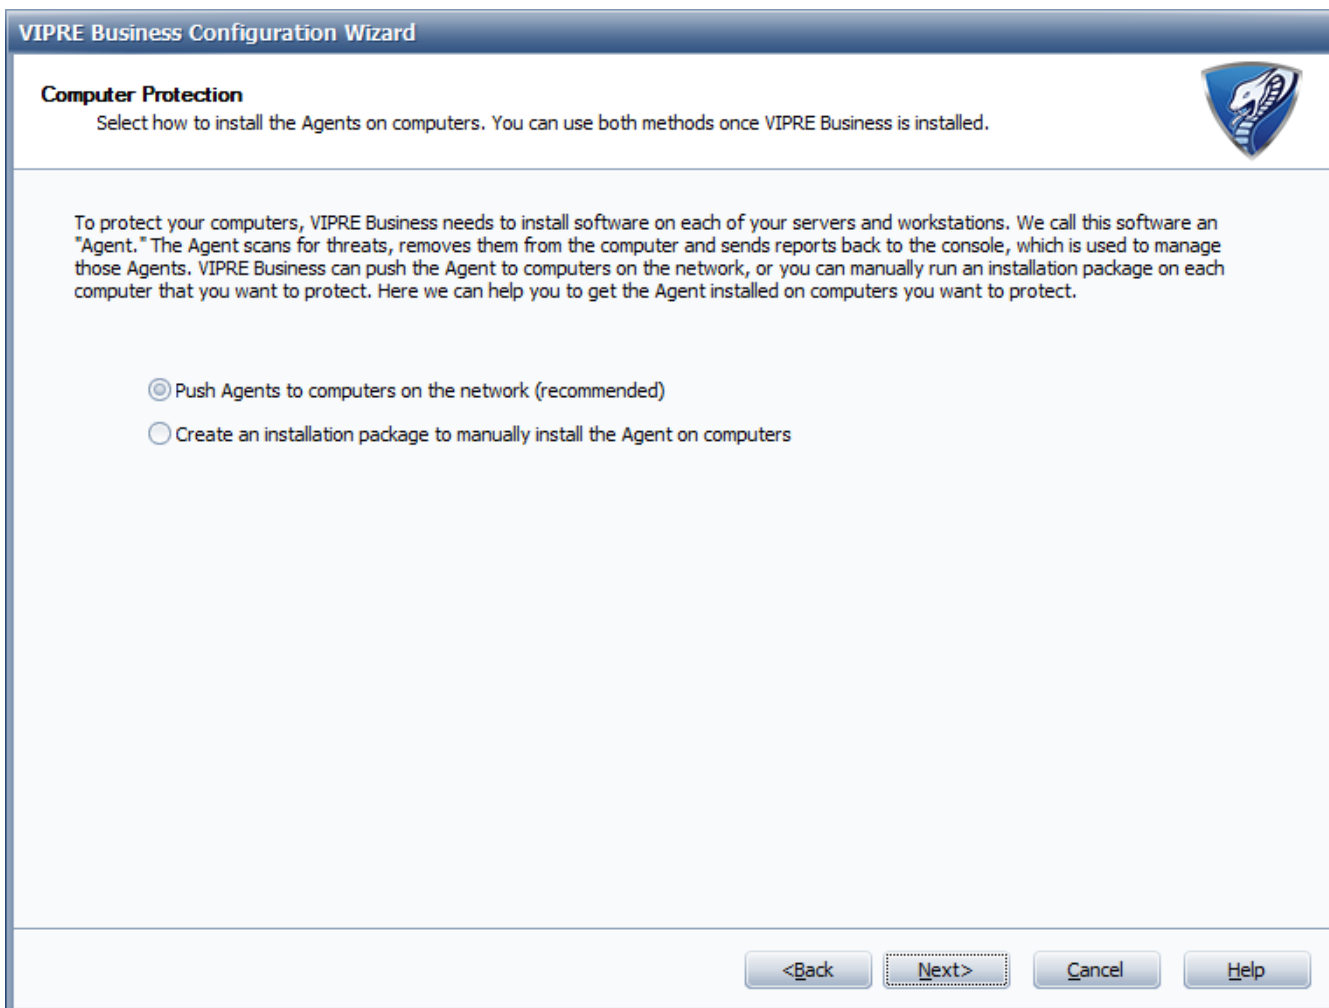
VIPRE Business Configuration Wizard

Computer Protection

Select how to install the Agents on computers. You can use both methods once VIPRE Business is installed.

To protect your computers, VIPRE Business needs to install software on each of your servers and workstations. We call this software an "Agent." The Agent scans for threats, removes them from the computer and sends reports back to the console, which is used to manage those Agents. VIPRE Business can push the Agent to computers on the network, or you can manually run an installation package on each computer that you want to protect. Here we can help you to get the Agent installed on computers you want to protect.

Push Agents to computers on the network (recommended)

Create an installation package to manually install the Agent on computers

<Back

Next>

Cancel

Help